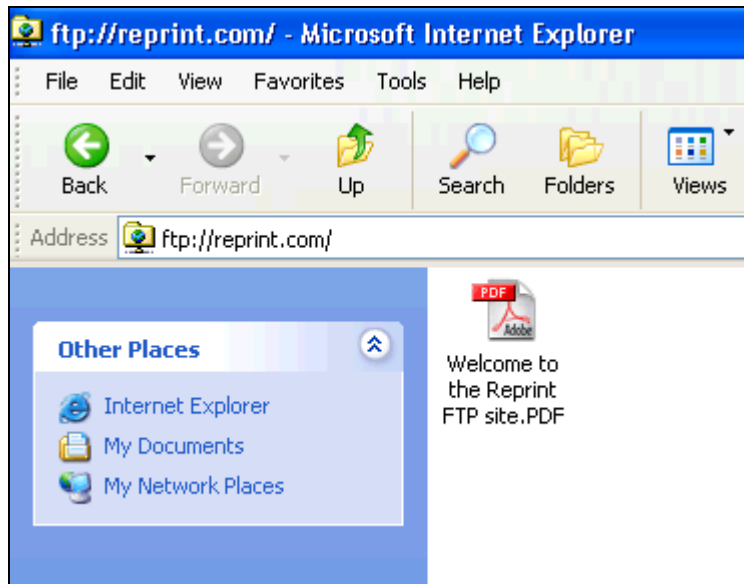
ftp://reprint.com/ - Microsoft Internet Explorer

File Edit View Favorites Tools Help

Back Forward Up Search Folders Views

Address ftp://reprint.com/

Other Places

Internet Explorer
My Documents
My Network Places

PDF
Adobe

Welcome to the Reprint FTP site.PDF